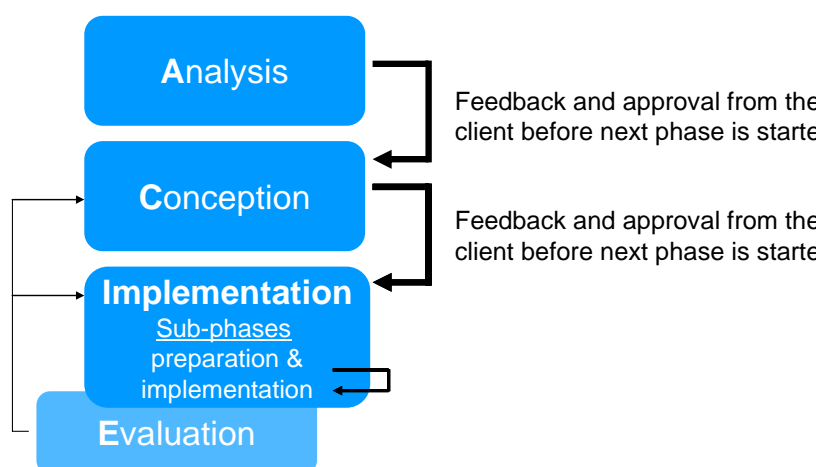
Analysis

Feedback and approval from the client before next phase is starte

Conception

Feedback and approval from the client before next phase is starte

Implementation
Sub-phases
preparation & implementation

Evaluation